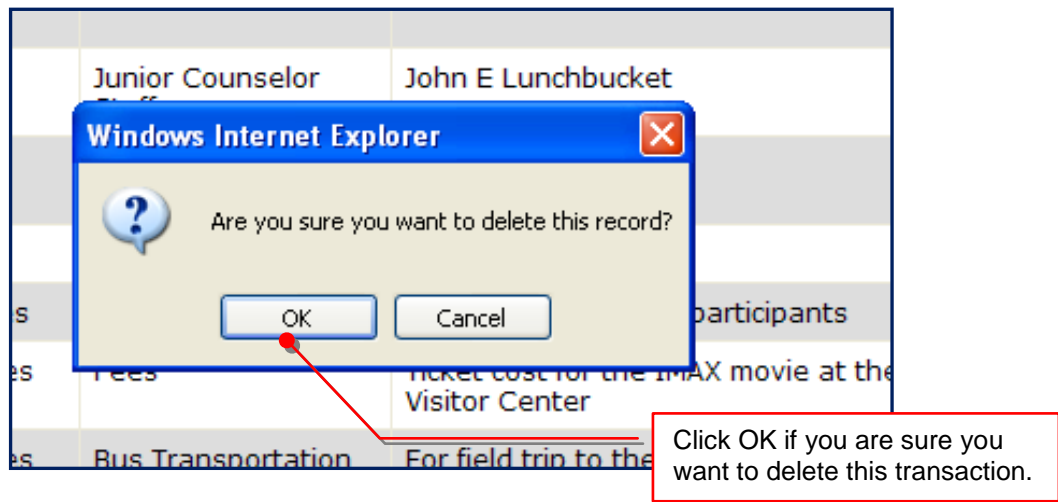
Junior Counselor

John E Lunchbucket

Windows Internet Explorer

Are you sure you want to delete this record?

OK

Cancel

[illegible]s

participants

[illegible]es

Fees

Ticket cost for the IMAX movie at the Visitor Center

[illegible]es

Bus Transportation

For field trip to the

Click OK if you are sure you want to delete this transaction.